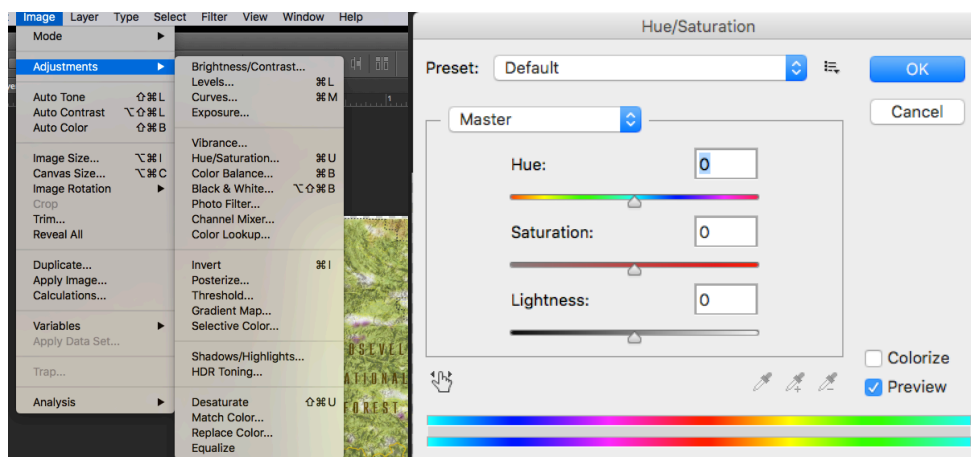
Image Layer Type Select Filter View Window Help

Mode
Adjustments
Auto Tone ⇧⌘L
Auto Contrast ⌥⇧⌘L
Auto Color ⇧⌘B
Image Size... ⌥⌘I
Canvas Size... ⌥⌘C
Image Rotation
Crop
Trim...
Reveal All
Duplicate...
Apply Image...
Calculations...
Variables
Apply Data Set...
Trap...
Analysis

Brightness/Contrast...
Levels... ⌘L
Curves... ⌘M
Exposure...
Vibrance...
Hue/Saturation... ⌘U
Color Balance... ⌘B
Black & White... ⌥⇧⌘B
Photo Filter...
Channel Mixer...
Color Lookup...
Invert ⌘I
Posterize...
Threshold...
Gradient Map...
Selective Color...
Shadows/Highlights...
HDR Toning...
Desaturate ⇧⌘U
Match Color...
Replace Color...
Equalize

OSEVEL
ATIONAL
FOREST

Hue/Saturation
Preset: Default
OK
Cancel
Master
Hue: 0
Saturation: 0
Lightness: 0
Colorize
Preview